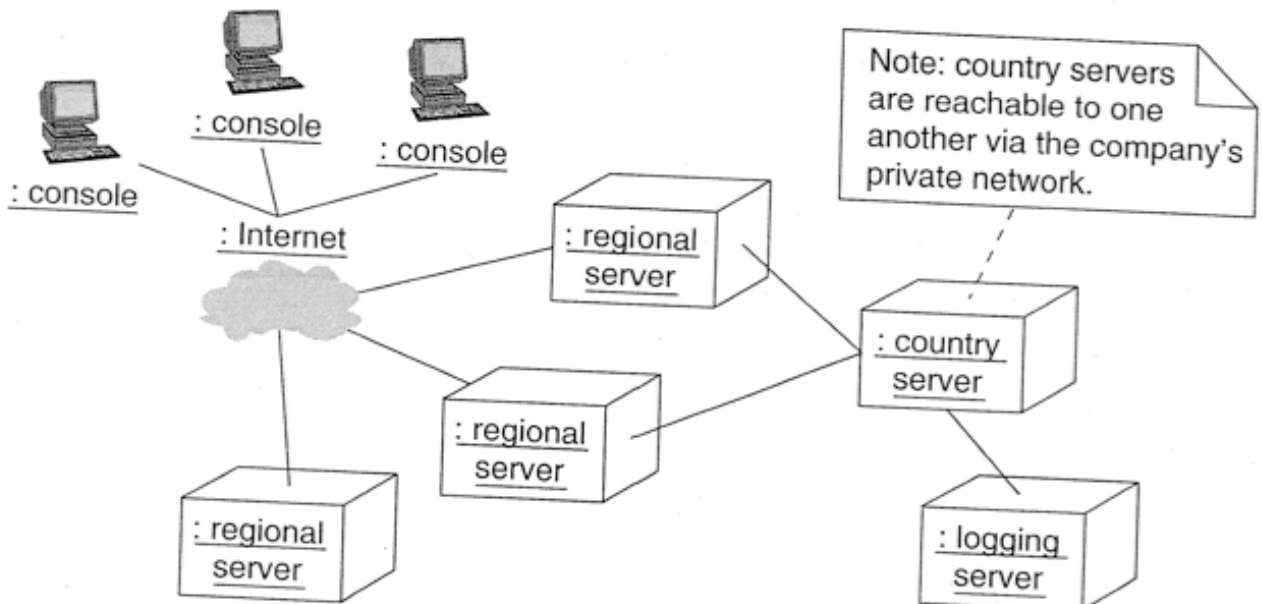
: console

: console

: console

Note: country servers are reachable to one another via the company's private network.

: Internet

: regional server

: country server

: regional server

: regional server

: logging server